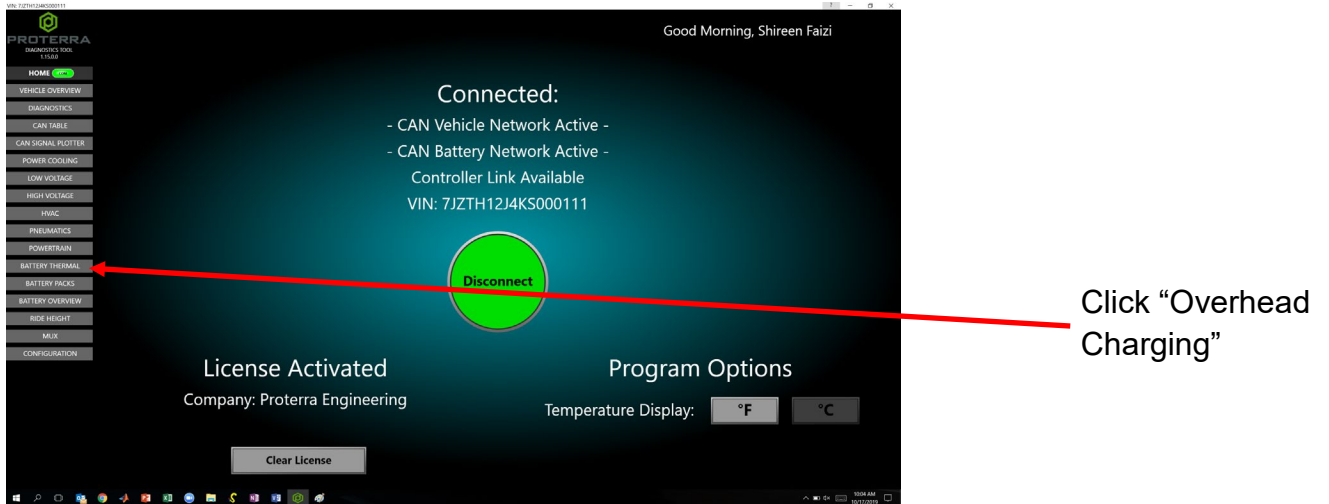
VIN: 7JZTH12J4KS000111

PROTERRA
DIAGNOSTICS TOOL
1.15.0.0

HOME
VEHICLE OVERVIEW
DIAGNOSTICS
CAN TABLE
CAN SIGNAL PLOTTER
POWER COOLING
LOW VOLTAGE
HIGH VOLTAGE
HVAC
PNEUMATICS
POWERTRAIN
BATTERY THERMAL
BATTERY PACKS
BATTERY OVERVIEW
RIDE HEIGHT
MUX
CONFIGURATION

Good Morning, Shireen Faizi

Connected:
- CAN Vehicle Network Active -
- CAN Battery Network Active -
Controller Link Available
VIN: 7JZTH12J4KS000111

Disconnect

License Activated
Company: Proterra Engineering

Clear License

Program Options
Temperature Display: °F °C

Click “Overhead Charging”

10:04 AM
10/17/2019